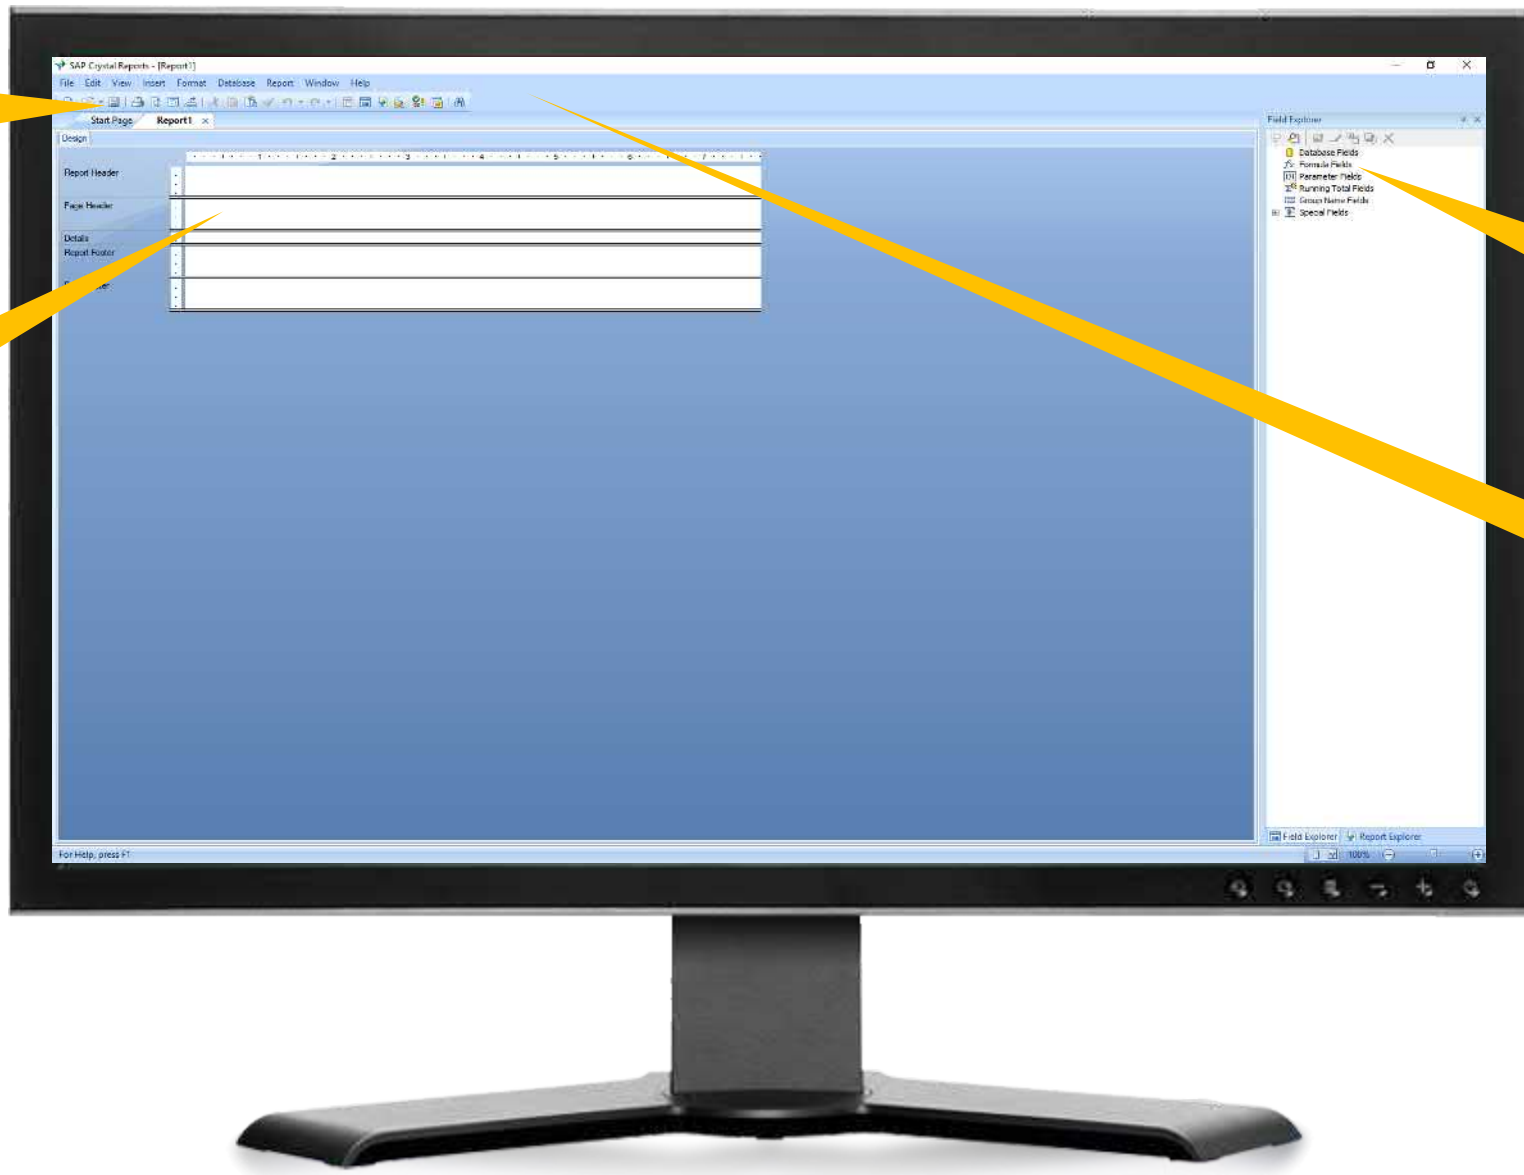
SAP Crystal Reports - [Report1]

File Edit View Insert Format Database Report Window Help

Start Page Report1 ×

Design

Report Header

Page Header

Details

Report Footer

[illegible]ter

Field Explorer

Database Fields
Formula Fields
Parameter Fields
Running Total Fields
Group Name Fields
Special Fields

Field Explorer Report Explorer

For Help, press F1

100%